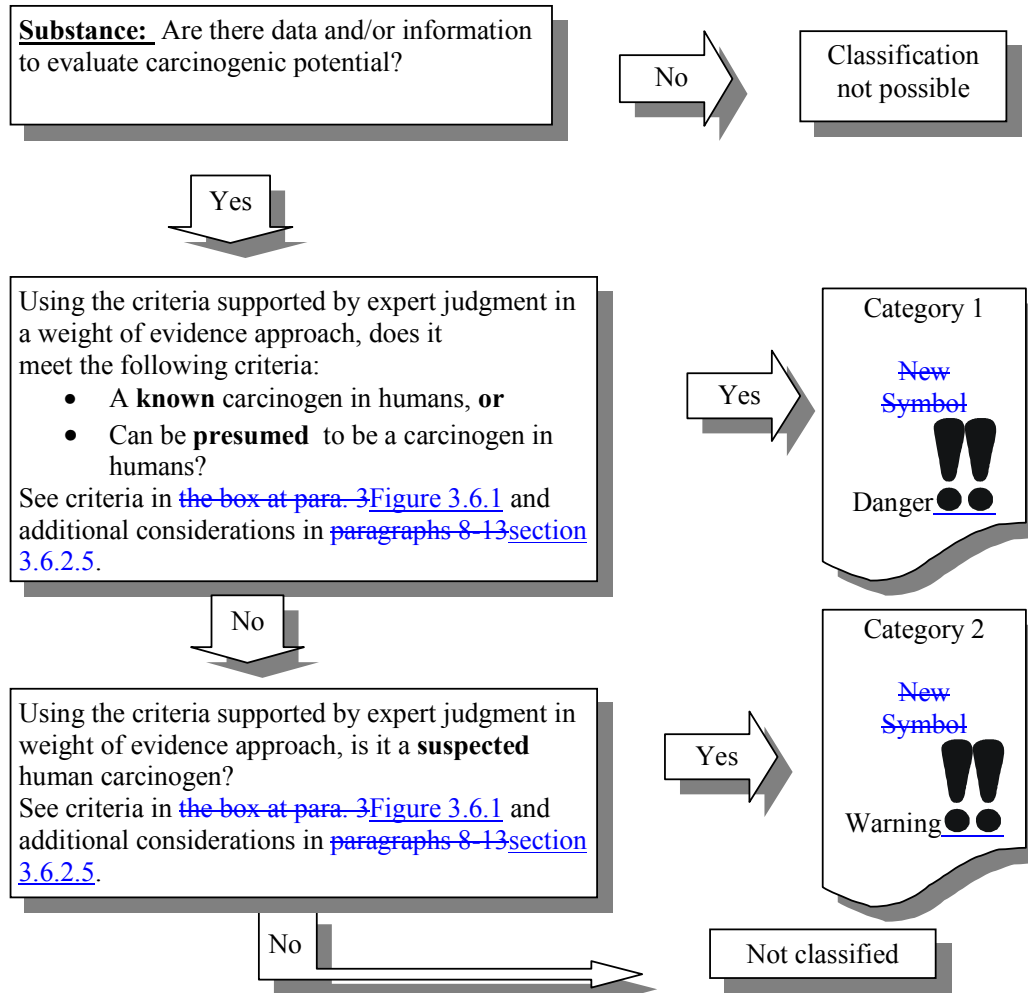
**Substance:** Are there data and/or information to evaluate carcinogenic potential?

No

Classification not possible

Yes

Using the criteria supported by expert judgment in a weight of evidence approach, does it meet the following criteria:

- A **known** carcinogen in humans, **or**
- Can be **presumed** to be a carcinogen in humans?

See criteria in ~~the box at para. 3~~Figure 3.6.1 and additional considerations in ~~paragraphs 8-13~~section 3.6.2.5.

Yes

Category 1

~~New Symbol~~

Danger

No

Using the criteria supported by expert judgment in weight of evidence approach, is it a **suspected** human carcinogen?

See criteria in ~~the box at para. 3~~Figure 3.6.1 and additional considerations in ~~paragraphs 8-13~~section 3.6.2.5.

Yes

Category 2

~~New Symbol~~

Warning

No

Not classified